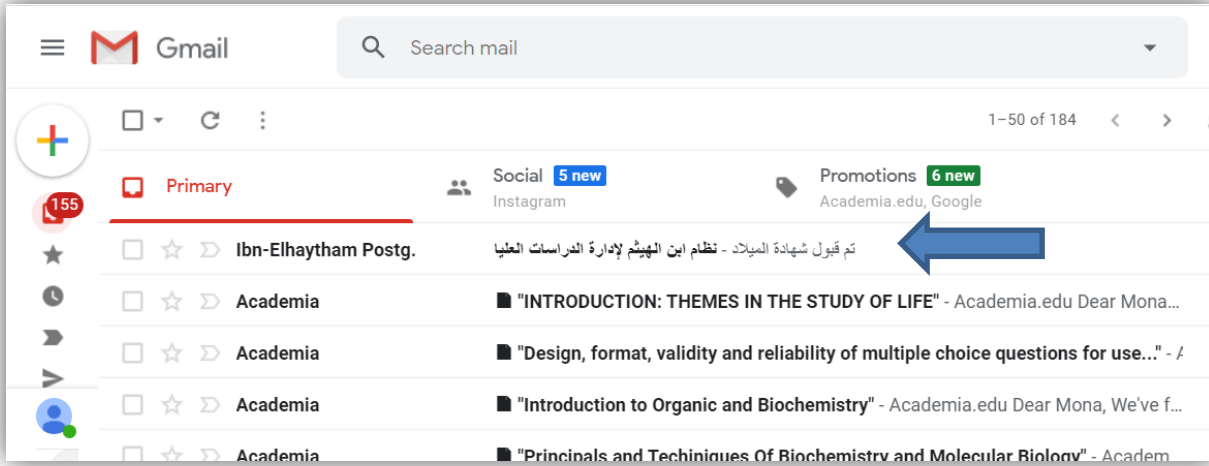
Gmail

Search mail

155

1–50 of 184

Primary

Social 5 new
Instagram

Promotions 6 new
Academia.edu, Google

Ibn-Elhaytham Postg. نظام ابن الهيثم لإدارة الدراسات العليا - تم قبول شهادة الميلاد

Academia "INTRODUCTION: THEMES IN THE STUDY OF LIFE" - Academia.edu Dear Mona...

Academia "Design, format, validity and reliability of multiple choice questions for use..." - A

Academia "Introduction to Organic and Biochemistry" - Academia.edu Dear Mona, We've f...

Academia "Principals and Techiniques Of Biochemistry and Molecular Biology" - Academ